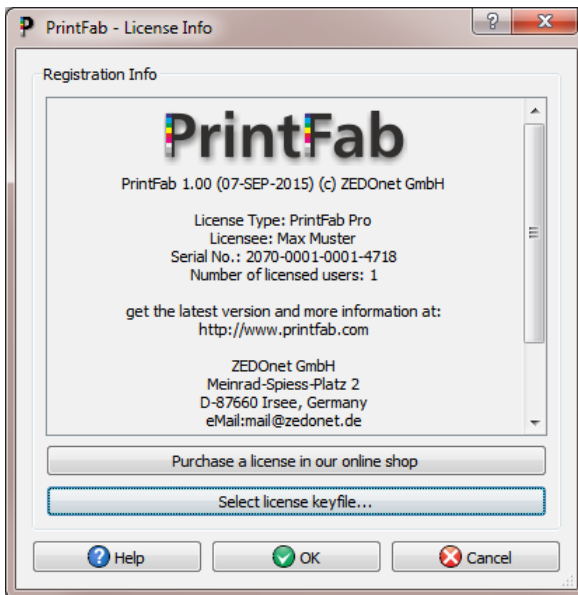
PrintFab - License Info

?

Registration Info

PrintFab

PrintFab 1.00 (07-SEP-2015) (c) ZEDOnet GmbH

License Type: PrintFab Pro
Licensee: Max Muster
Serial No.: 2070-0001-0001-4718
Number of licensed users: 1

get the latest version and more information at:
http://www.printfab.com

ZEDOnet GmbH
Meinrad-Spiess-Platz 2
D-87660 Irsee, Germany
eMail:mail@zedonet.de

Purchase a license in our online shop

Select license keyfile...

Help

OK

Cancel